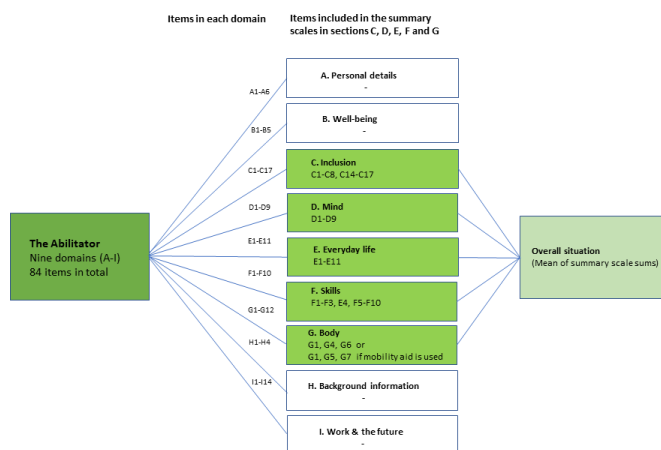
Items in each domain

Items included in the summary scales in sections C, D, E, F and G

The Abilitator
Nine domains (A-I)
84 items in total

A1-A6
B1-B5
C1-C17
D1-D9
E1-E11
F1-F10
G1-G12
H1-H4
I1-I14

A. Personal details
-

B. Well-being
-

C. Inclusion
C1-C8, C14-C17

D. Mind
D1-D9

E. Everyday life
E1-E11

F. Skills
F1-F3, E4, F5-F10

G. Body
G1, G4, G6 or
G1, G5, G7 if mobility aid is used

H. Background information
-

I. Work & the future
-

Overall situation
(Mean of summary scale sums)